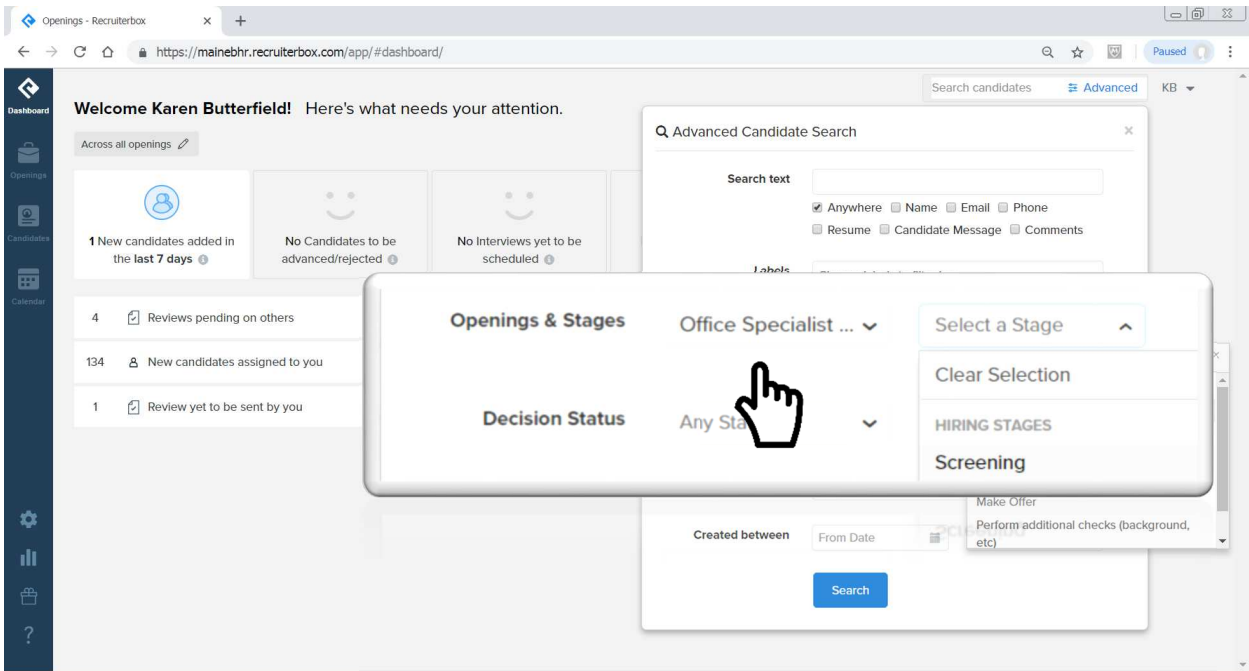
Openings - Recruiterbox × +

https://mainebhr.recruiterbox.com/app/#dashboard/

Paused

Dashboard
Openings
Candidates
Calendar

Search candidates ≡ Advanced KB

Welcome Karen Butterfield! Here's what needs your attention.

Across all openings

1 New candidates added in the last 7 days

No Candidates to be advanced/rejected

No Interviews yet to be scheduled

4 Reviews pending on others

134 New candidates assigned to you

1 Review yet to be sent by you

Advanced Candidate Search ×

Search text

Anywhere Name Email Phone

Resume Candidate Message Comments

Labels

Openings & Stages Office Specialist ... Select a Stage

Clear Selection

HIRING STAGES

Screening

Decision Status Any Sta

Make Offer

Perform additional checks (background, etc)

Created between From Date

Search

?